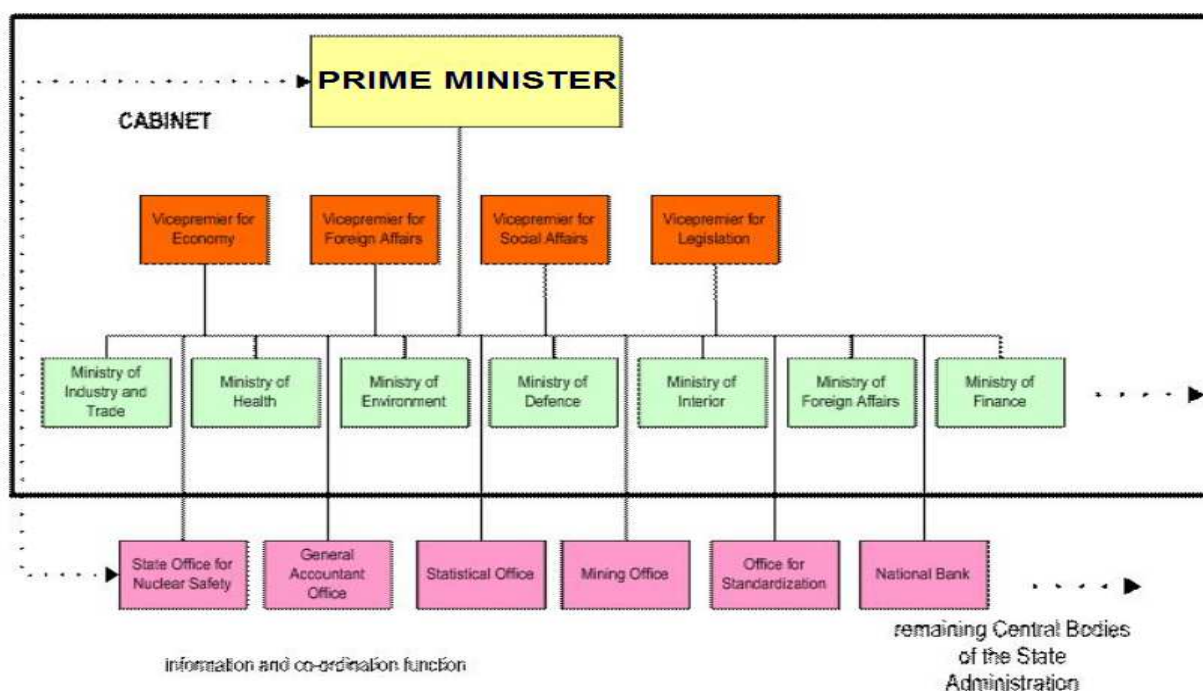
PRIME MINISTER

CABINET

Vicepremier for Economy

Vicepremier for Foreign Affairs

Vicepremier for Social Affairs

Vicepremier for Legislation

Ministry of Industry and Trade

Ministry of Health

Ministry of Environment

Ministry of Defence

Ministry of Interior

Ministry of Foreign Affairs

Ministry of Finance

State Office for Nuclear Safety

General Accountant Office

Statistical Office

Mining Office

Office for Standardization

National Bank

remaining Central Bodies of the State Administration

information and co-ordination function